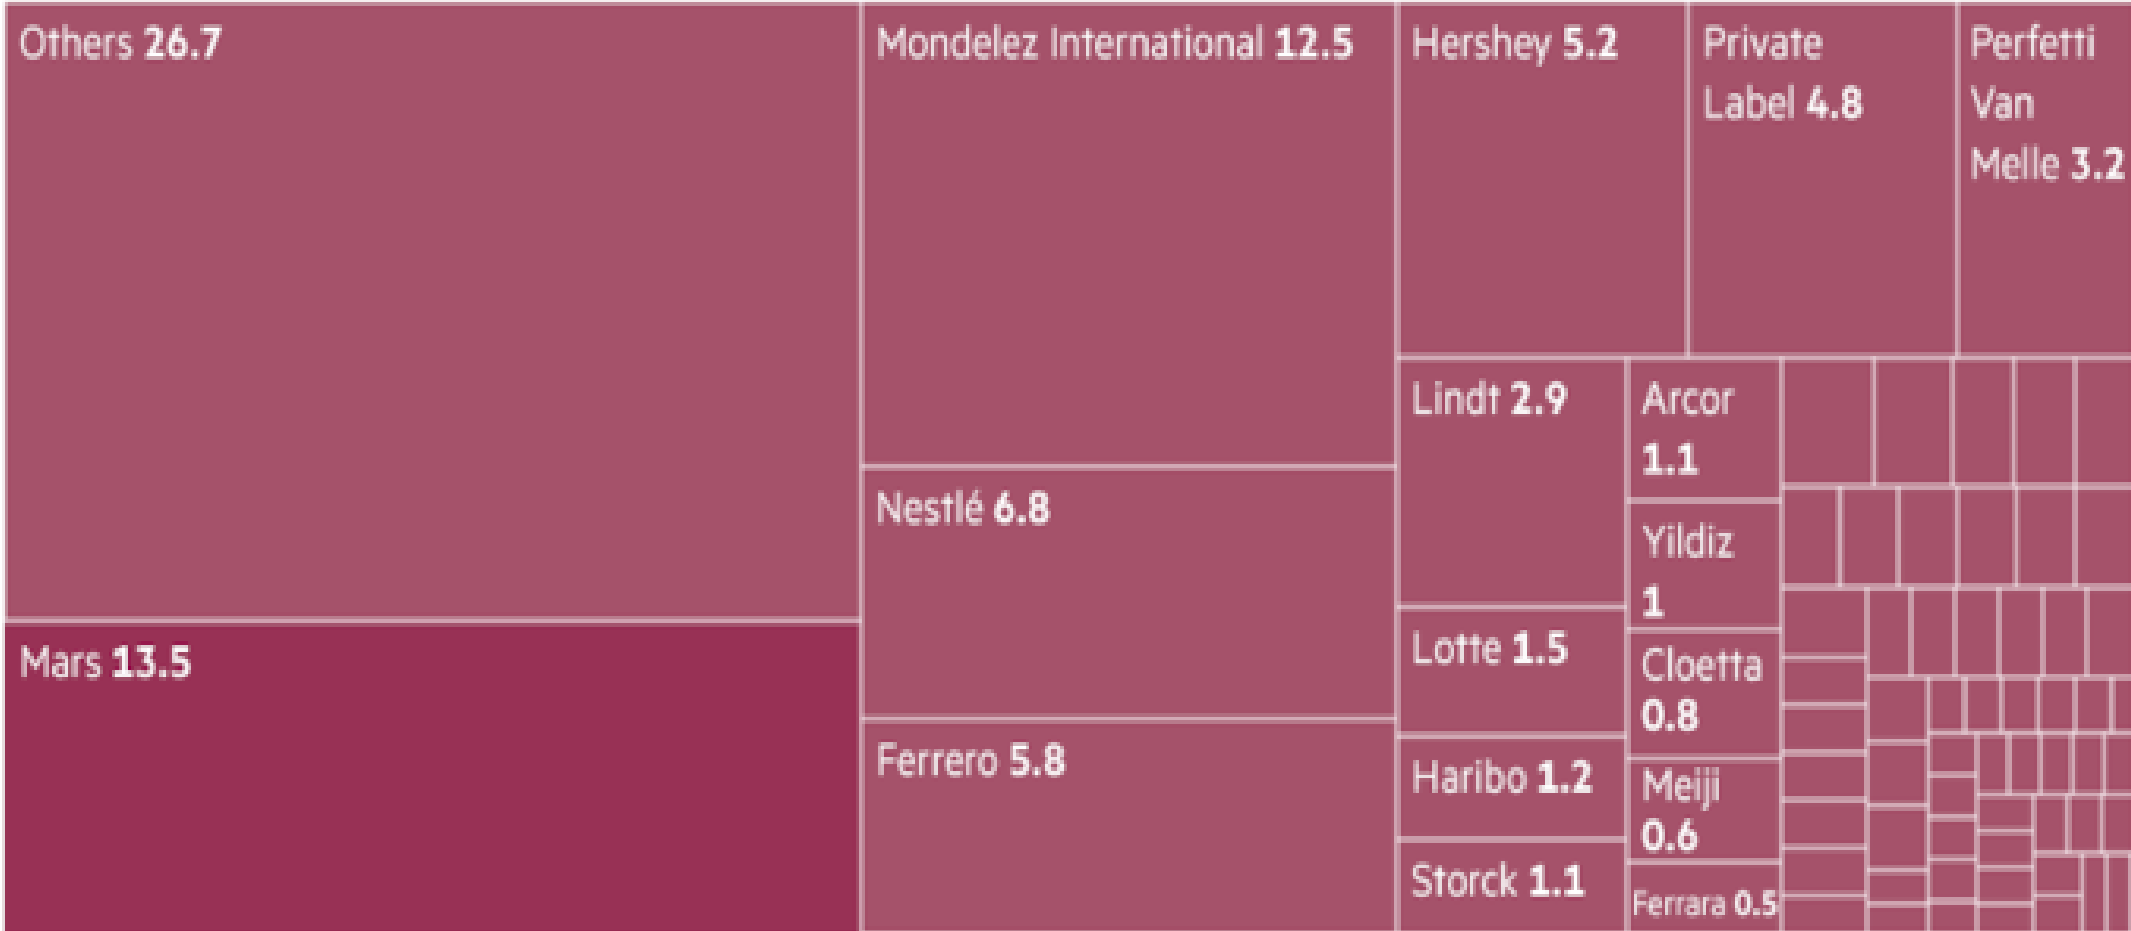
Others 26.7

Mars 13.5

Mondelez International 12.5

Nestlé 6.8

Ferrero 5.8

Hershey 5.2

Private Label 4.8

Perfetti Van Melle 3.2

Lindt 2.9

Arcor 1.1

Yildiz 1

Lotte 1.5

Cloetta 0.8

Haribo 1.2

Meiji 0.6

Storck 1.1

Ferrara 0.5